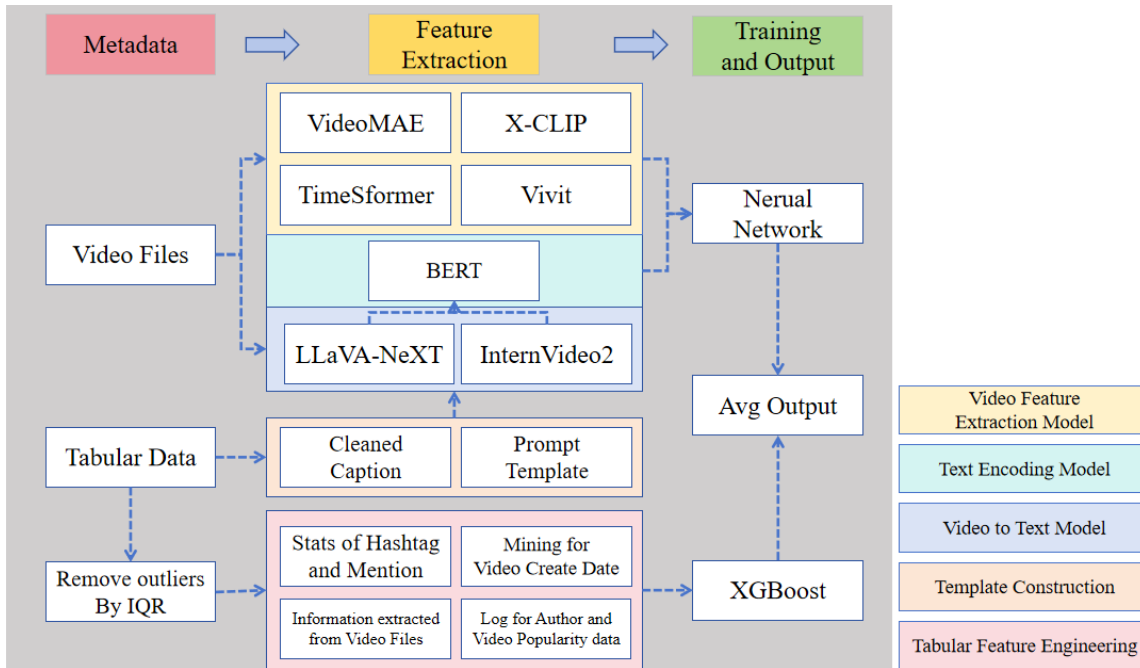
Metadata

Feature Extraction

Training and Output

VideoMAE

X-CLIP

TimeSformer

Vivit

Nerual Network

Video Files

BERT

LLaVA-NeXT

InternVideo2

Avg Output

Tabular Data

Cleaned Caption

Prompt Template

Remove outliers By IQR

Stats of Hashtag and Mention

Mining for Video Create Date

Information extracted from Video Files

Log for Author and Video Popularity data

XGBoost

Video Feature Extraction Model

Text Encoding Model

Video to Text Model

Template Construction

Tabular Feature Engineering